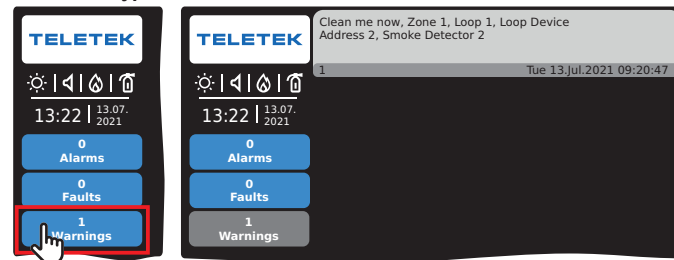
TELETEK

13:22 | 13.07. 2021

0
Alarms

0
Faults

1
Warnings

TELETEK

13:22 | 13.07. 2021

0
Alarms

0
Faults

1
Warnings

Clean me now, Zone 1, Loop 1, Loop Device Address 2, Smoke Detector 2

1 Tue 13.Jul.2021 09:20:47